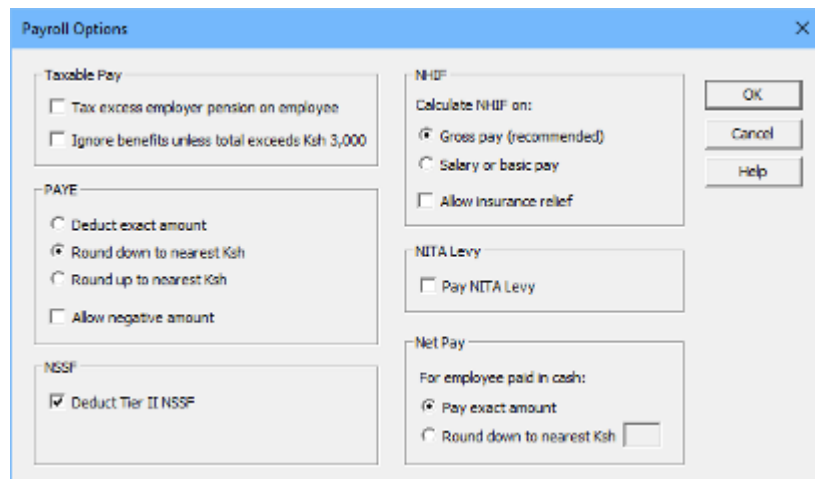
Payroll Options

×

Taxable Pay

Tax excess employer pension on employee

Ignore benefits unless total exceeds Ksh 3,000

PAYE

Deduct exact amount

Round down to nearest Ksh

Round up to nearest Ksh

Allow negative amount

NSSF

Deduct Tier II NSSF

NHIF

Calculate NHIF on:

Gross pay (recommended)

Salary or basic pay

Allow insurance relief

NITA Levy

Pay NITA Levy

Net Pay

For employee paid in cash:

Pay exact amount

Round down to nearest Ksh

OK

Cancel

Help